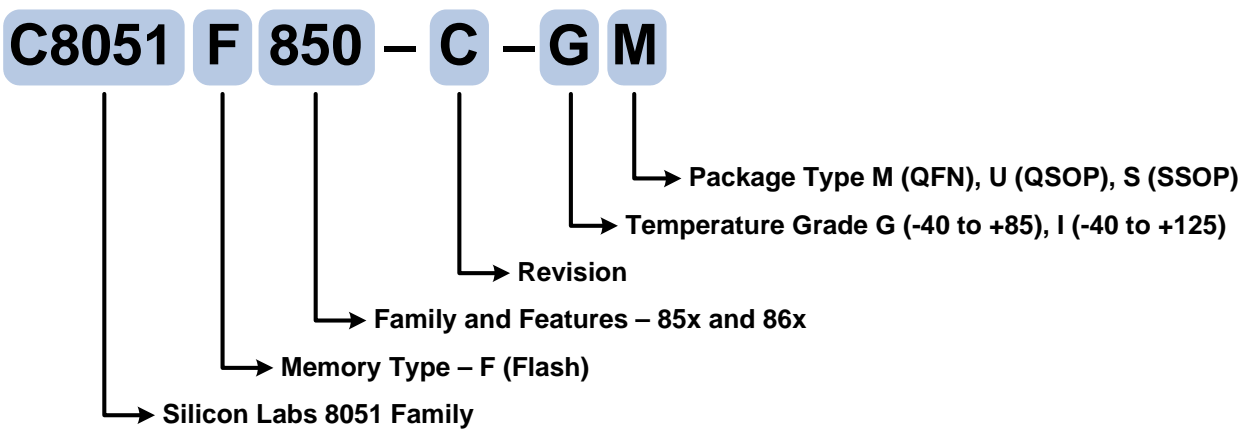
C8051 F 850 – C – G M

Package Type M (QFN), U (QSOP), S (SSOP)

Temperature Grade G (-40 to +85), I (-40 to +125)

Revision

Family and Features – 85x and 86x

Memory Type – F (Flash)

Silicon Labs 8051 Family